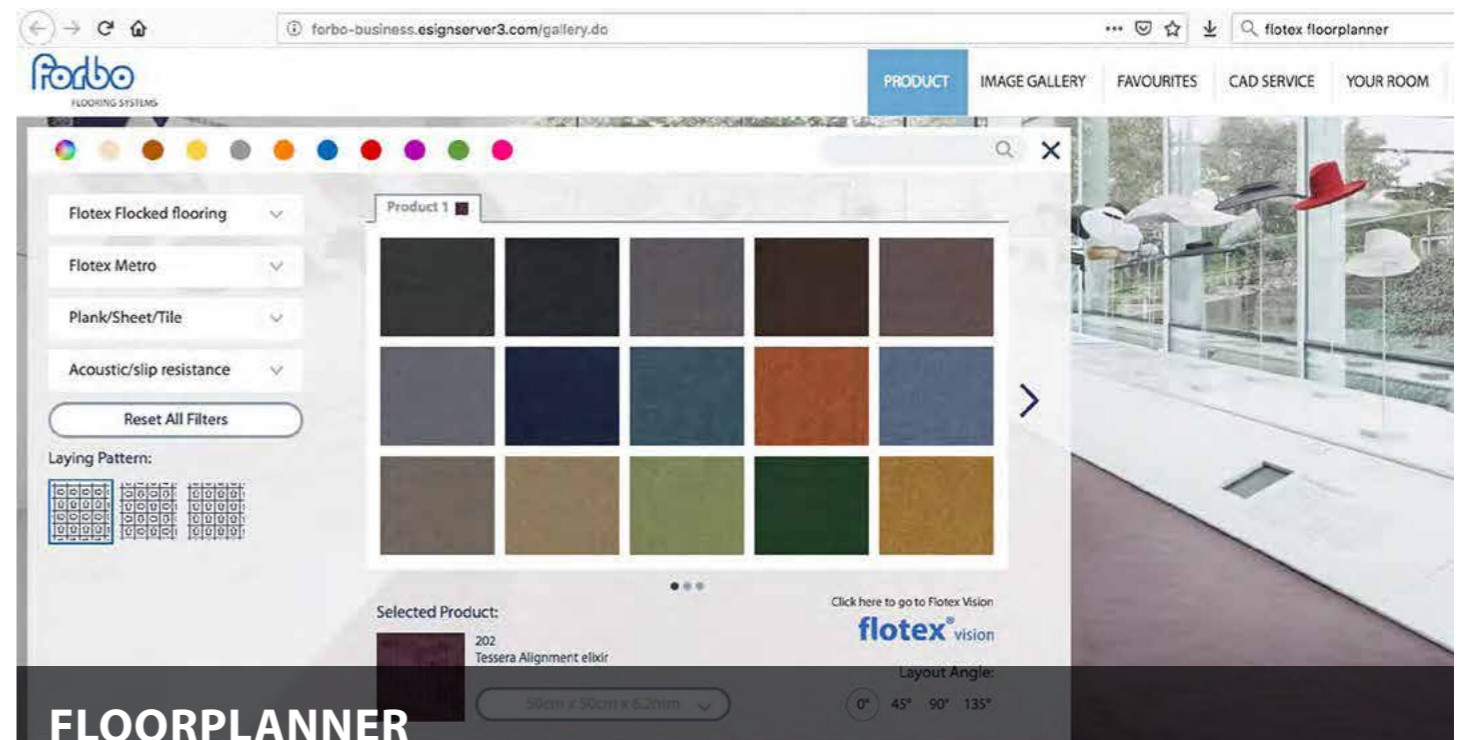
forbo-business.esignserver3.com/gallery.do

flotex floorplanner

forbo
FLOORING SYSTEMS

PRODUCT
IMAGE GALLERY
FAVOURITES
CAD SERVICE
YOUR ROOM

Flotex Flocked flooring

Flotex Metro

Plank/Sheet/Tile

Acoustic/slip resistance

Reset All Filters

Laying Pattern:

Product 1

Selected Product:

202
Tessera Alignment elixir

50cm x 50cm x 6.2mm

Click here to go to Flotex Vision

flotex® vision

Layout Angle:

0° 45° 90° 135°

FLOORPLANNER